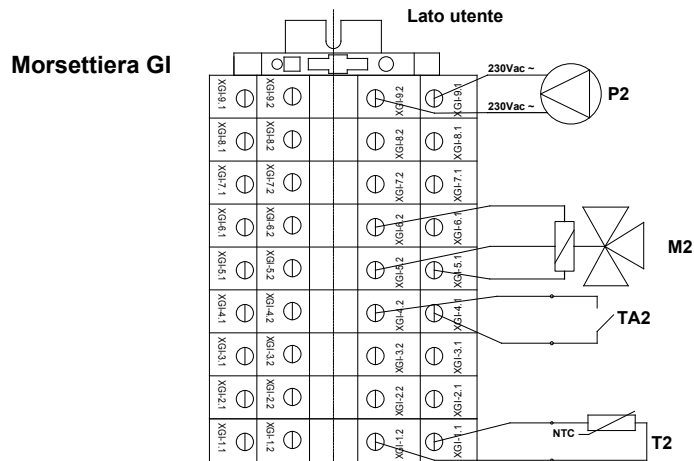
Lato utente

Morsettiera GI

XGI-9.1 XGI-9.2 XGI-9.2 XGI-9.1
XGI-8.1 XGI-8.2 XGI-8.2 XGI-8.1
XGI-7.1 XGI-7.2 XGI-7.2 XGI-7.1
XGI-6.1 XGI-6.2 XGI-6.2 XGI-6.1
XGI-5.1 XGI-5.2 XGI-5.2 XGI-5.1
XGI-4.1 XGI-4.2 XGI-4.2 XGI-4.1
XGI-3.1 XGI-3.2 XGI-3.2 XGI-3.1
XGI-2.1 XGI-2.2 XGI-2.2 XGI-2.1
XGI-1.1 XGI-1.2 XGI-1.2 XGI-1.1

230Vac ~
230Vac ~
P2
M2
TA2
NTC
T2